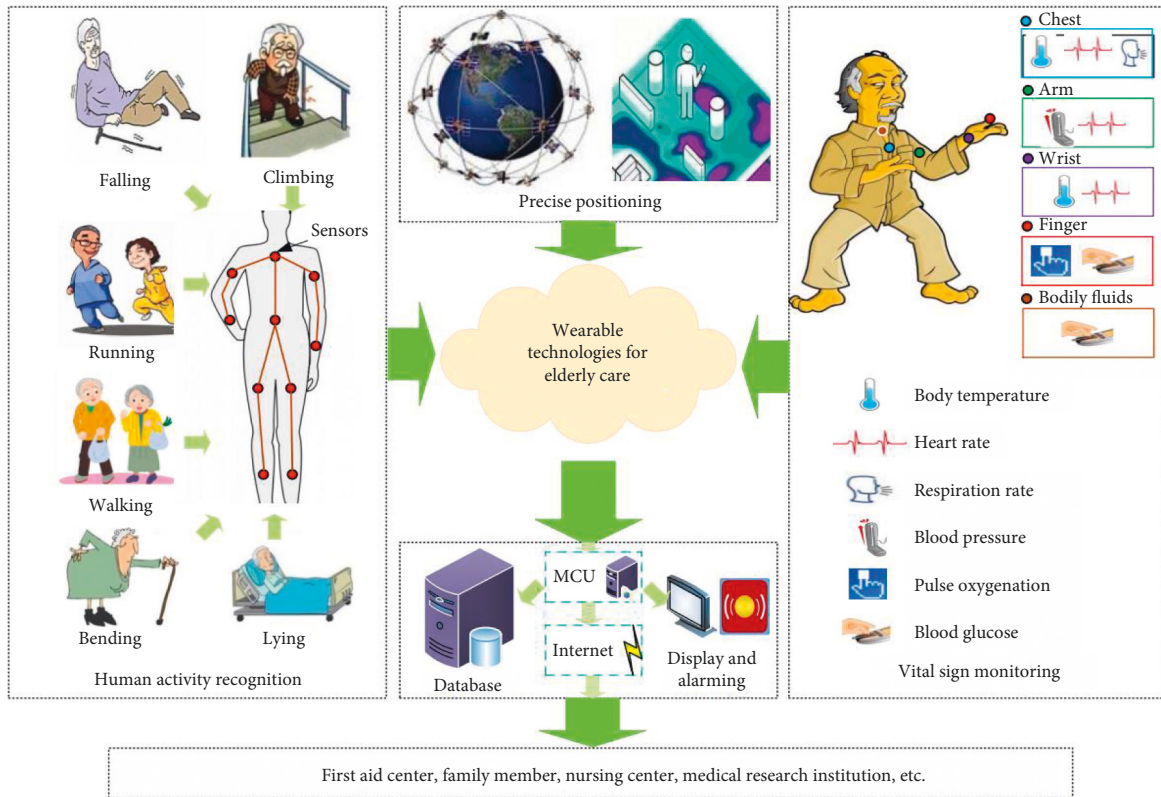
Falling

Climbing

Sensors

Running

Walking

Bending

Lying

Human activity recognition

Precise positioning

Wearable technologies for elderly care

MCU

Internet

Database

Display and alarming

Chest

Arm

Wrist

Finger

Bodily fluids

Body temperature

Heart rate

Respiration rate

Blood pressure

Pulse oxygenation

Blood glucose

Vital sign monitoring

First aid center, family member, nursing center, medical research institution, etc.